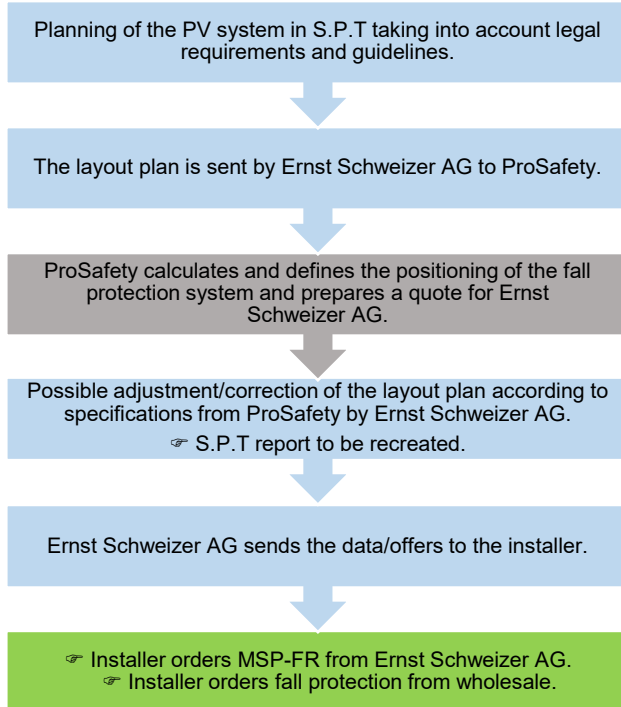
Planning of the PV system in S.P.T taking into account legal requirements and guidelines.

The layout plan is sent by Ernst Schweizer AG to ProSafety.

ProSafety calculates and defines the positioning of the fall protection system and prepares a quote for Ernst Schweizer AG.

Possible adjustment/correction of the layout plan according to specifications from ProSafety by Ernst Schweizer AG.
☞ S.P.T report to be recreated.

Ernst Schweizer AG sends the data/offers to the installer.

☞ Installer orders MSP-FR from Ernst Schweizer AG.
☞ Installer orders fall protection from wholesale.